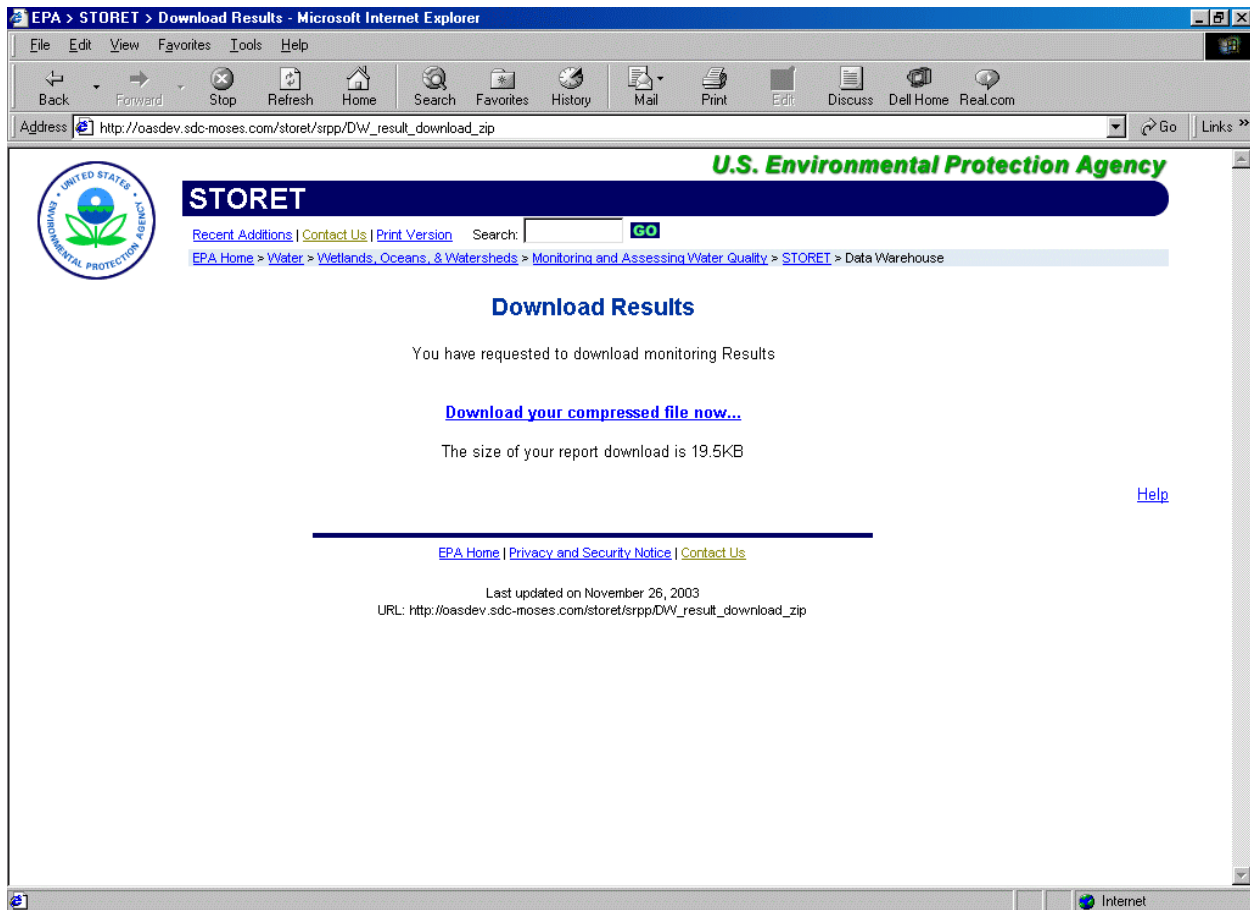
EPA > STORET > Download Results - Microsoft Internet Explorer

File Edit View Favorites Tools Help

Back Forward Stop Refresh Home Search Favorites History Mail Print Edit Discuss Dell Home Real.com

Address http://oasdev.sdc-moses.com/storet/srpp/DW_result_download_zip Go Links »

UNITED STATES ENVIRONMENTAL PROTECTION AGENCY

U.S. Environmental Protection Agency

STORET

Recent Additions | Contact Us | Print Version Search: GO

EPA Home > Water > Wetlands, Oceans, & Watersheds > Monitoring and Assessing Water Quality > STORET > Data Warehouse

Download Results

You have requested to download monitoring Results

Download your compressed file now...

The size of your report download is 19.5KB

Help

EPA Home | Privacy and Security Notice | Contact Us

Last updated on November 26, 2003
URL: http://oasdev.sdc-moses.com/storet/srpp/DW_result_download_zip

Internet